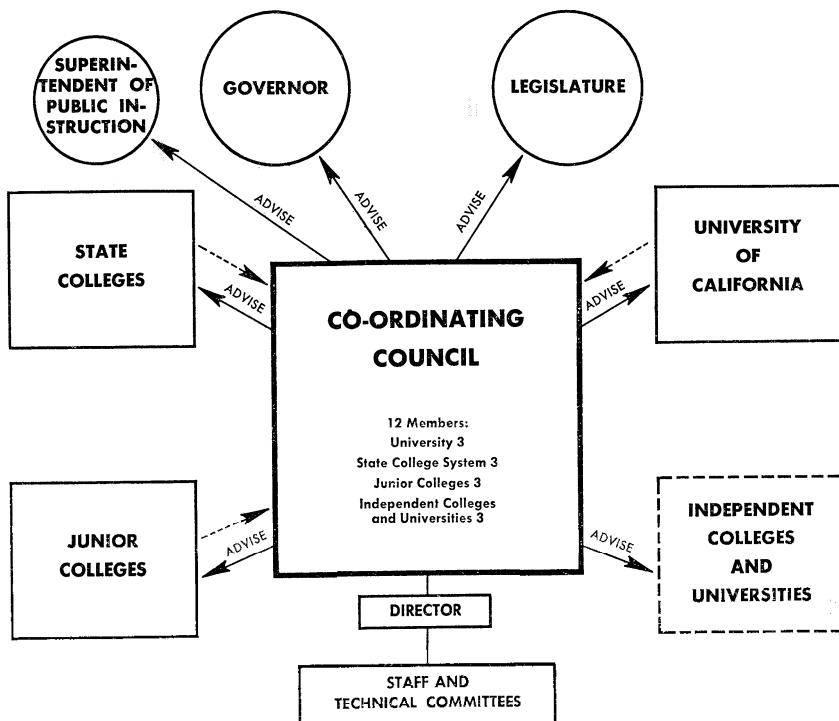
SUPERINTENDENT OF PUBLIC INSTRUCTION

GOVERNOR

LEGISLATURE

ADVISE

ADVISE

ADVISE

STATE COLLEGES

ADVISE

UNIVERSITY OF CALIFORNIA

ADVISE

CO-ORDINATING COUNCIL

12 Members:
University 3
State College System 3
Junior Colleges 3
Independent Colleges and Universities 3

JUNIOR COLLEGES

ADVISE

INDEPENDENT COLLEGES AND UNIVERSITIES

ADVISE

DIRECTOR

STAFF AND TECHNICAL COMMITTEES